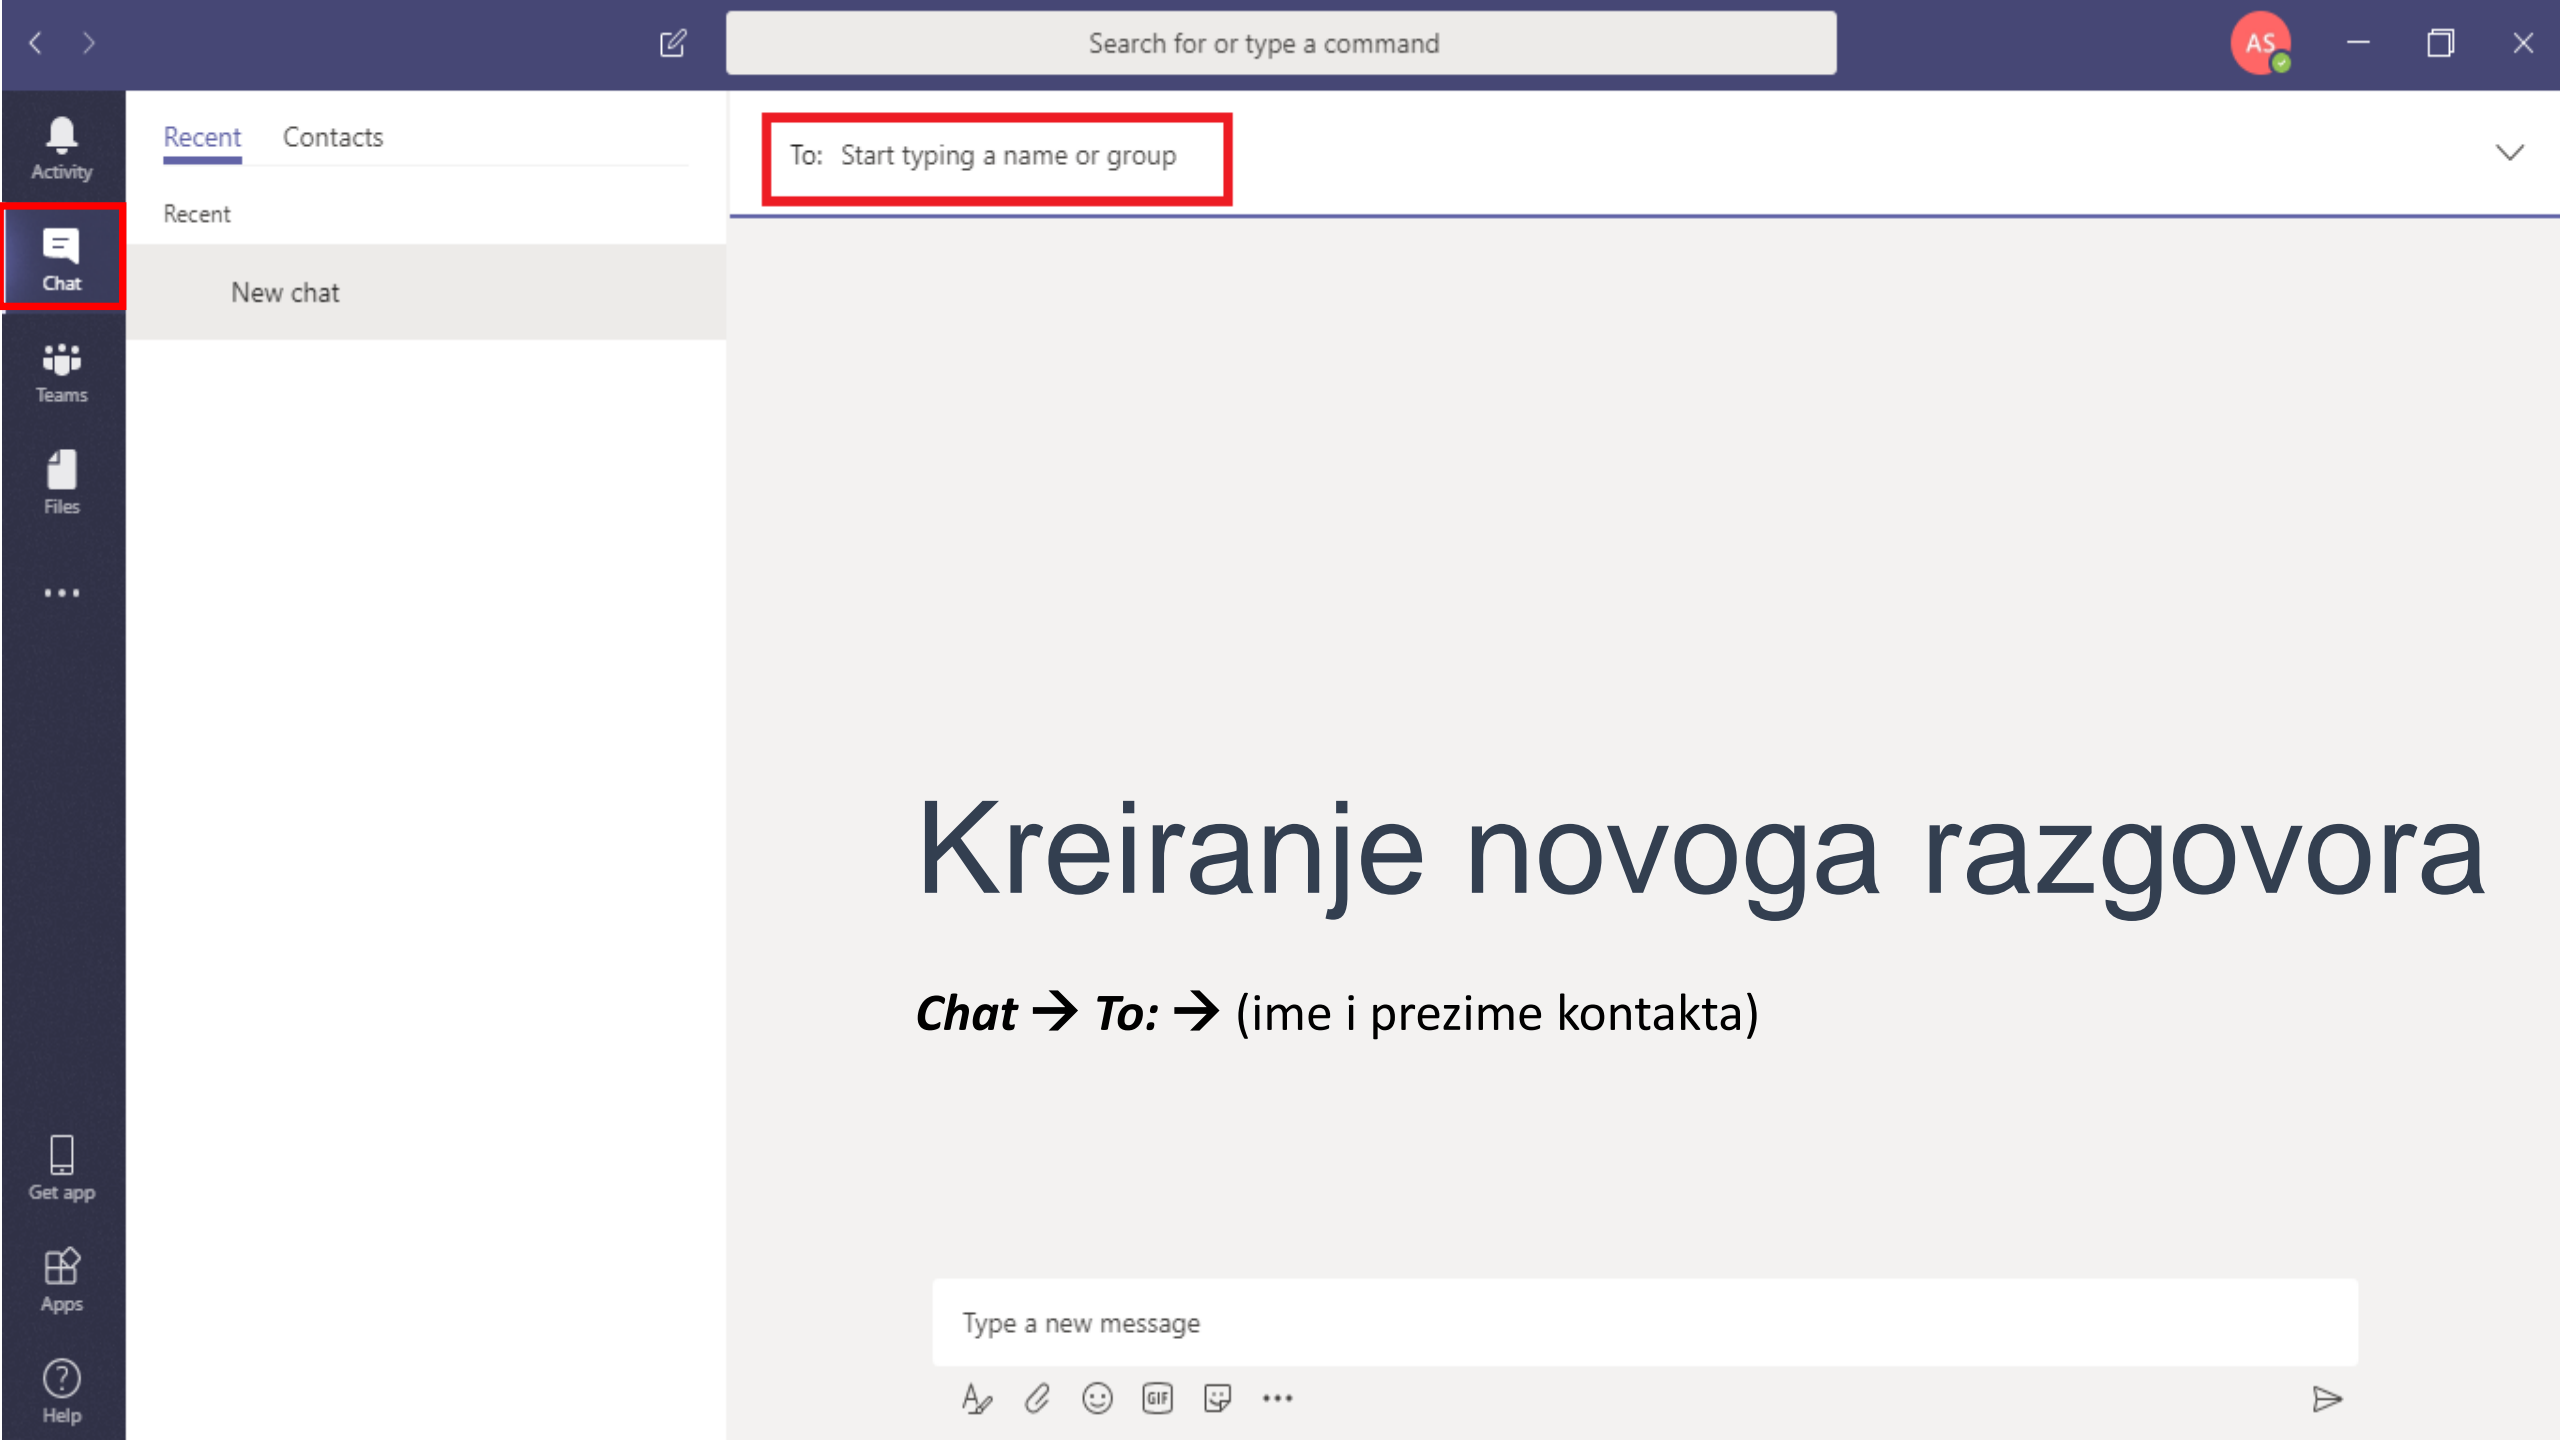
Search for or type a command

AS

Activity

Chat

Teams

Files

...

Get app

Apps

Help

Recent Contacts

Recent

New chat

To: Start typing a name or group

Kreiranje novoga razgovora

***Chat*** → ***To:*** → (ime i prezime kontakta)

Type a new message

GIF

...